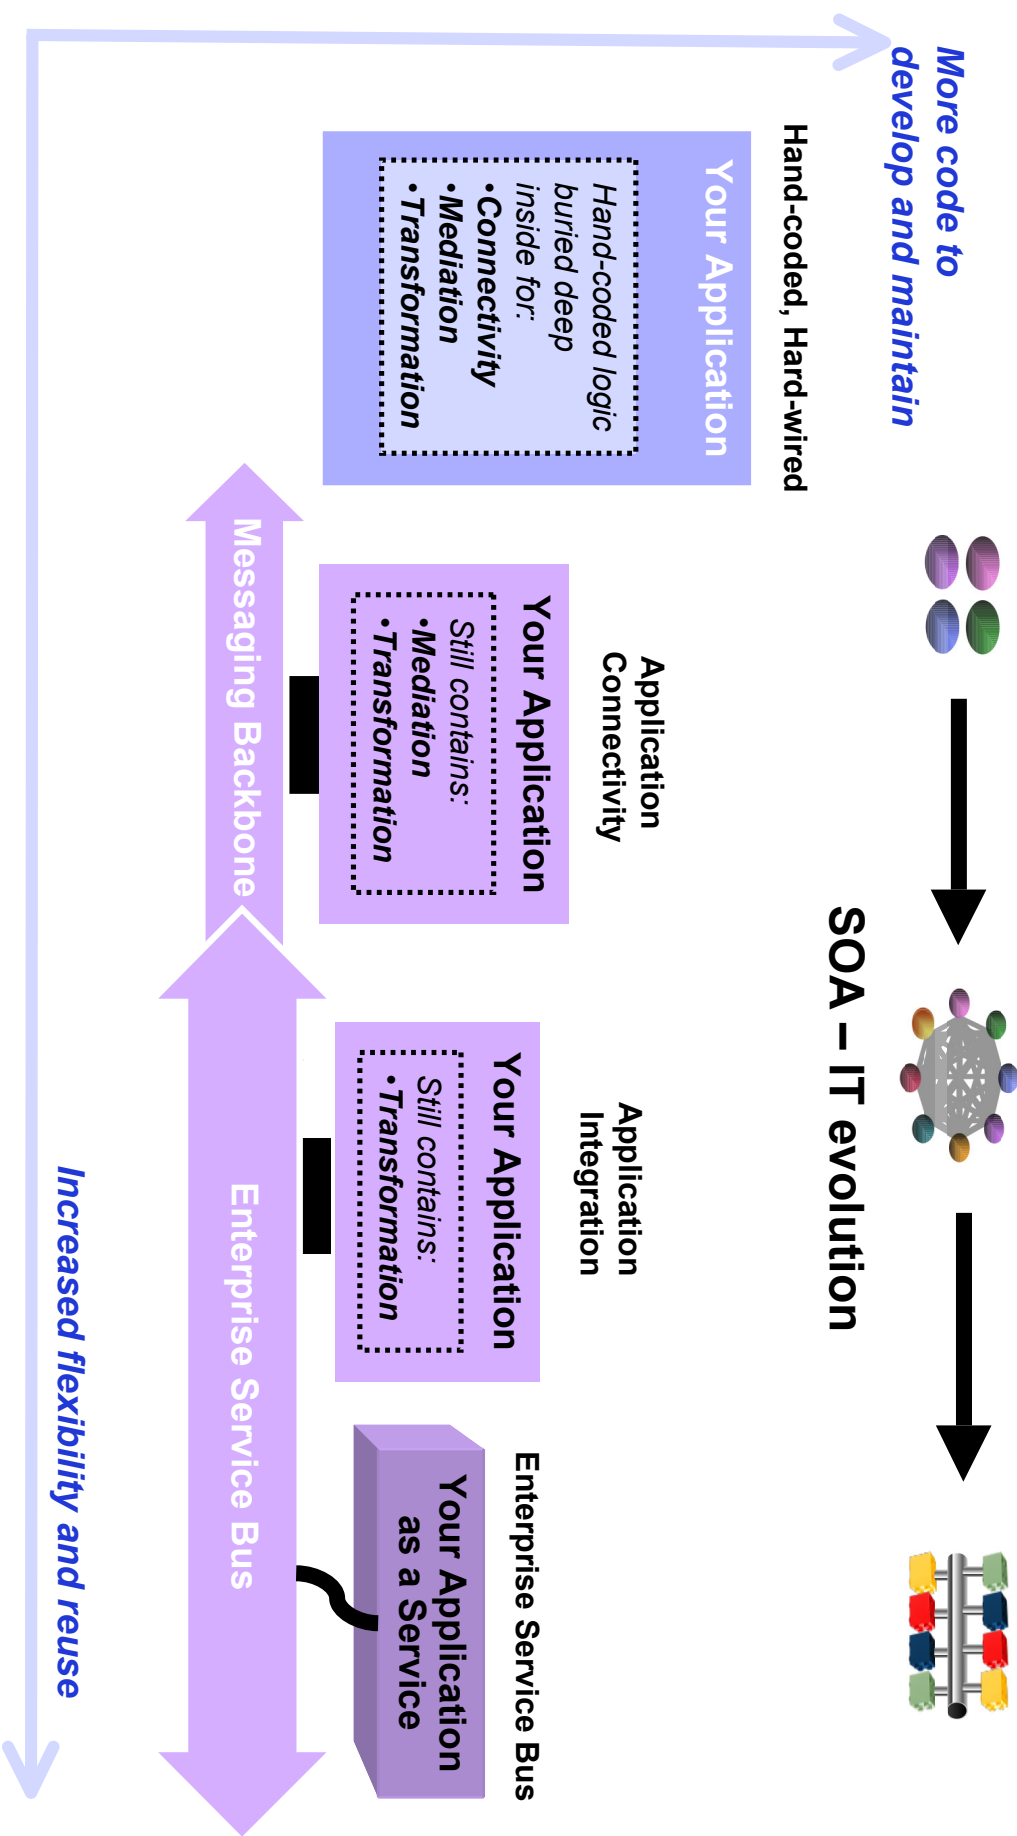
SOA – IT evolution

More code to develop and maintain

Hand-coded, Hard-wired

Your Application

Hand-coded logic buried deep inside for:
•Connectivity
•Mediation
•Transformation

Application Connectivity

Your Application

Still contains:
•Mediation
•Transformation

Messaging Backbone

Application Integration

Your Application

Still contains:
•Transformation

Enterprise Service Bus

Your Application as a Service

Enterprise Service Bus

Increased flexibility and reuse